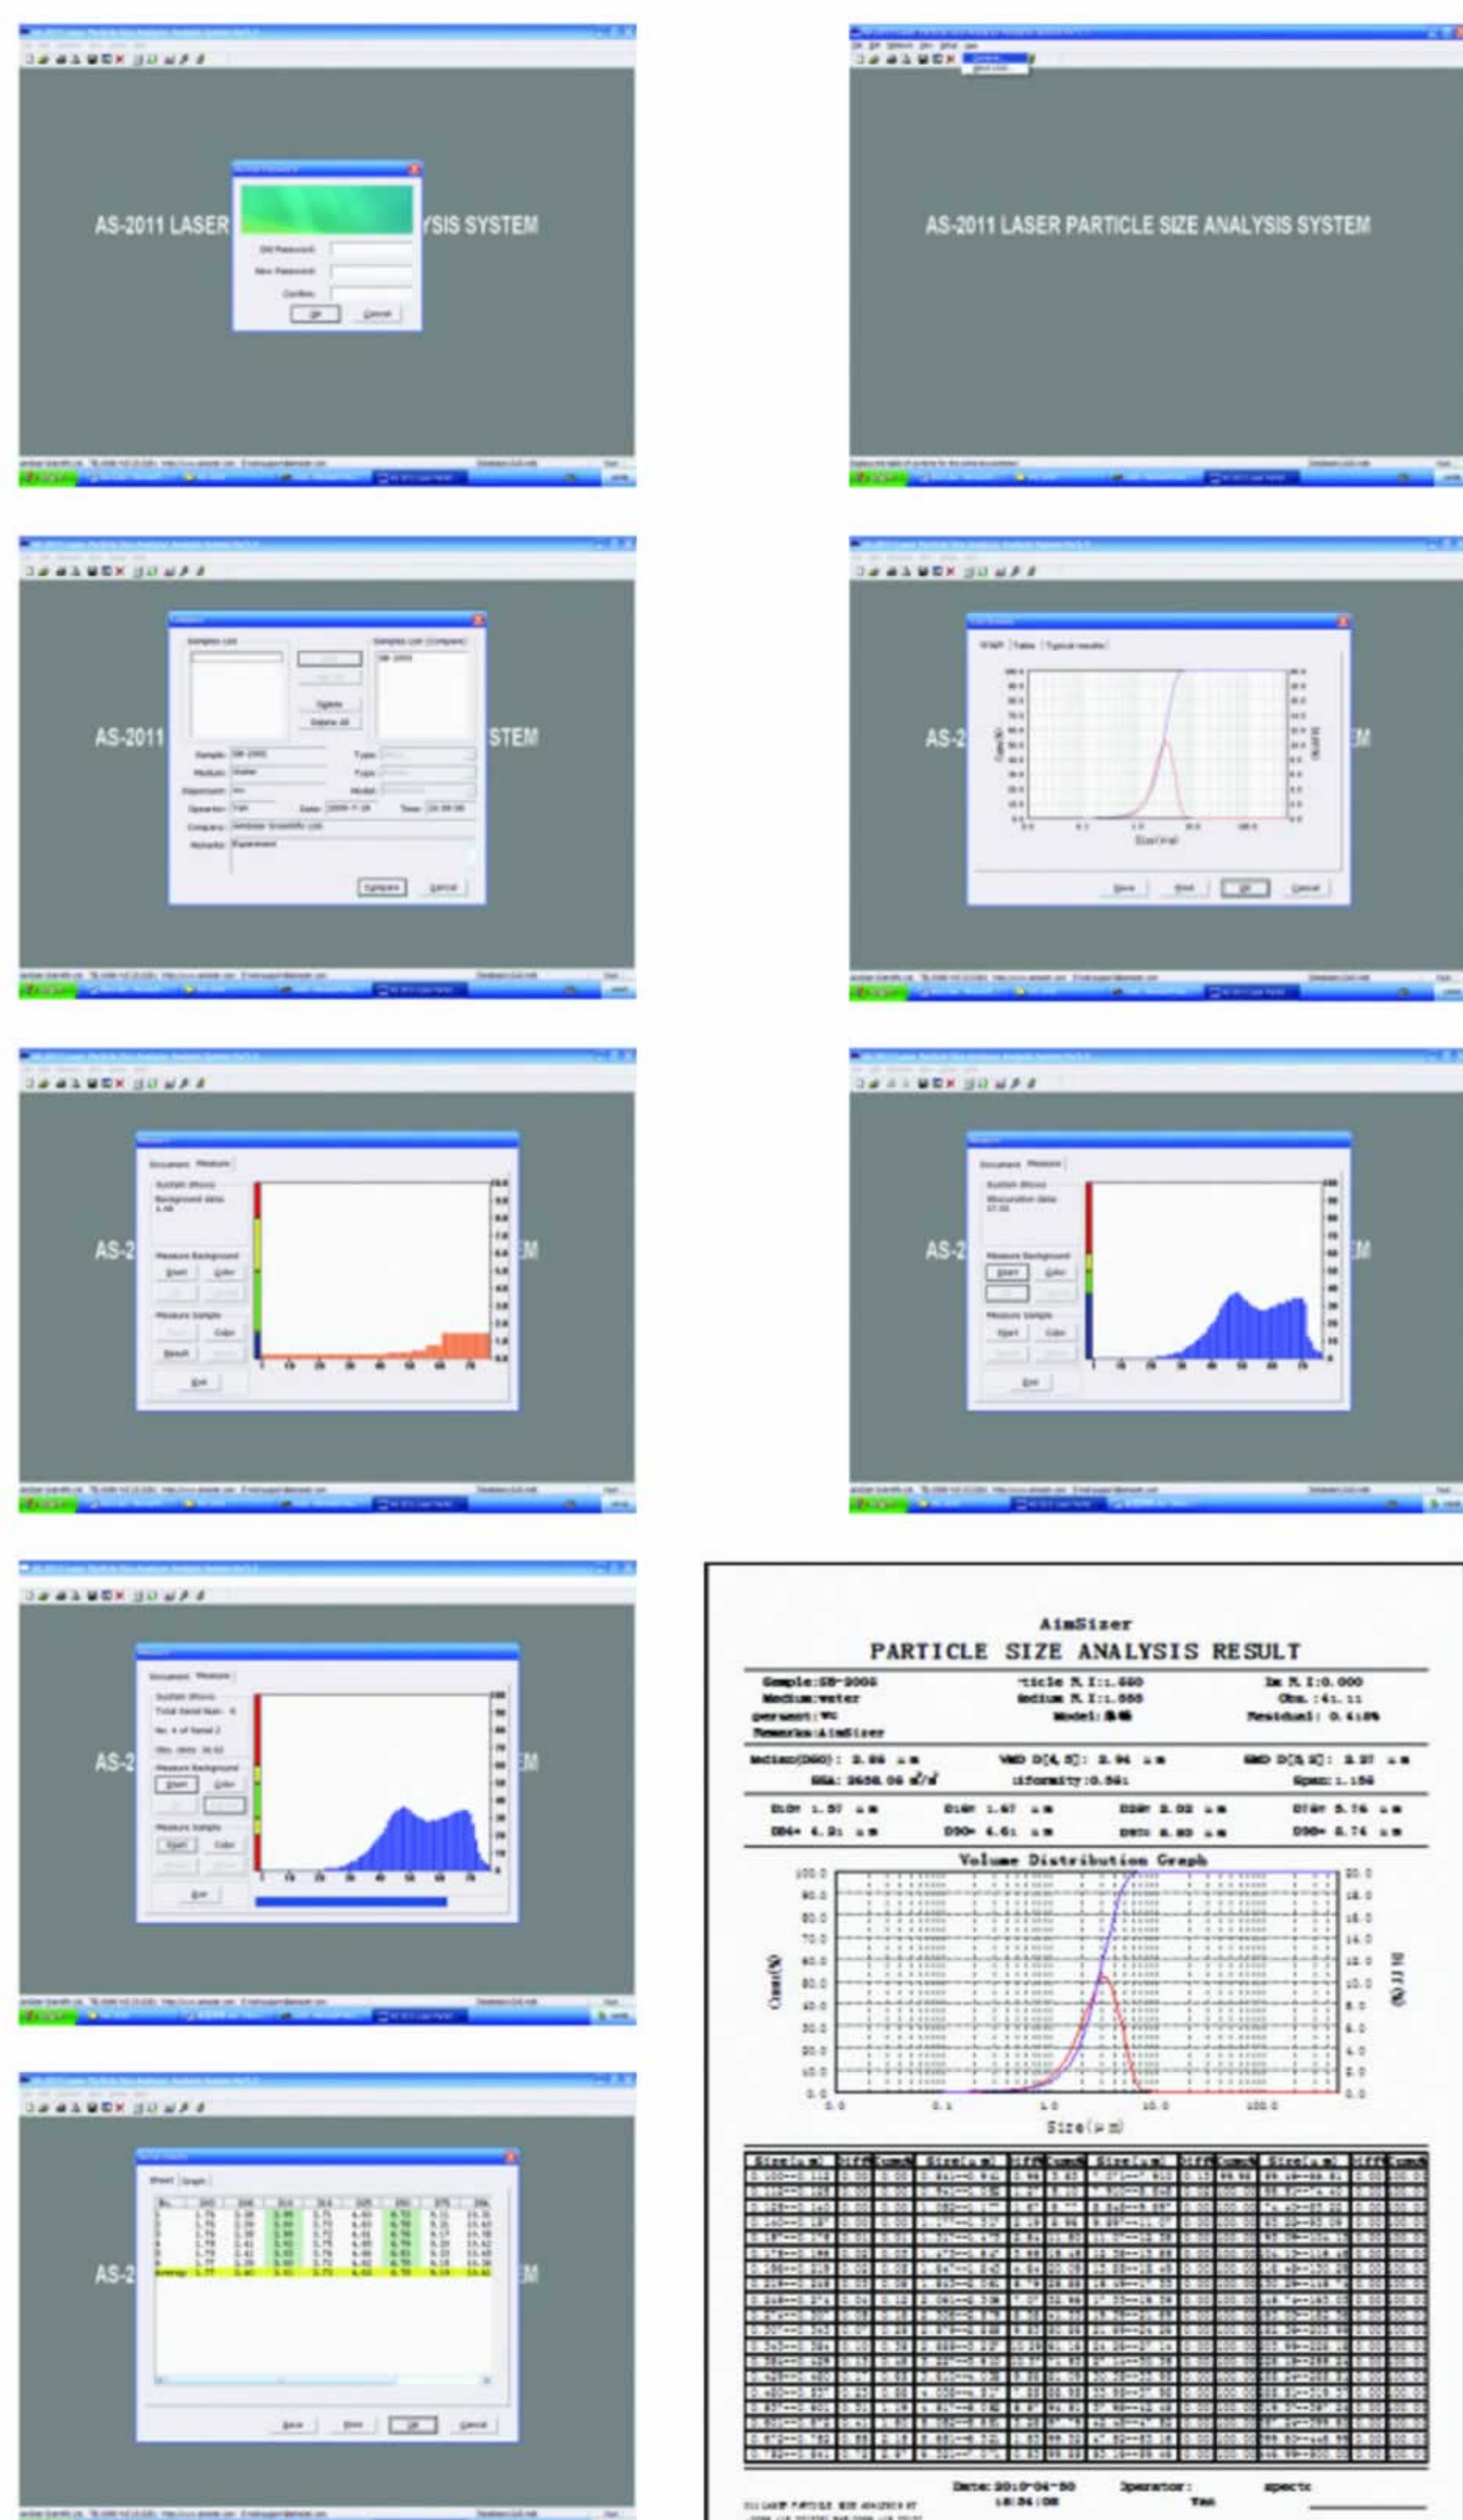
AS-2011 LASER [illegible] YSIS SYSTEM

Old Password:
New Password:
Confirm:
OK Cancel

AS-2011 LASER PARTICLE SIZE ANALYSIS SYSTEM

AS-2011 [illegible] STEM

Compare Cancel

AS-2 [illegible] M

Save Print OK Cancel

AS-2 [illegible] M

Exit

AS-2 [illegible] M

AS-2 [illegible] M

AS-2 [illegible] M

Save Print OK Cancel

AimSizer
PARTICLE SIZE ANALYSIS RESULT

Sample:SB-2005 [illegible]ticle R.I:1.660 Im R.I:0.000
Medium:water Medium R.I:1.333 Obs.:41.11
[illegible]persant:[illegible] Model:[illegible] Residual: 0.41%
Remarks:AimSizer

Median(D50): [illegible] μm VMD D[4,3]: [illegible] μm SMD D[3,2]: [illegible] μm
SSA: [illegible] Uniformity:0.561 Span:1.156

D10= 1.57 μm D16= 1.67 μm D25= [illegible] μm D75= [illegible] μm
D84= 4.21 μm D90= 4.61 μm D97= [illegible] μm D99= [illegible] μm

Volume Distribution Graph
100.0 90.0 80.0 70.0 60.0 50.0 40.0 30.0 20.0 10.0 0.0
20.0 18.0 16.0 14.0 12.0 10.0 8.0 6.0 4.0 2.0 0.0
Count(%)
Diff(%)
0.0 0.1 1.0 10.0 100.0
Size(μm)

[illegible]

Date: 2010-04-30 Operator: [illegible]
18:34:08 Yan